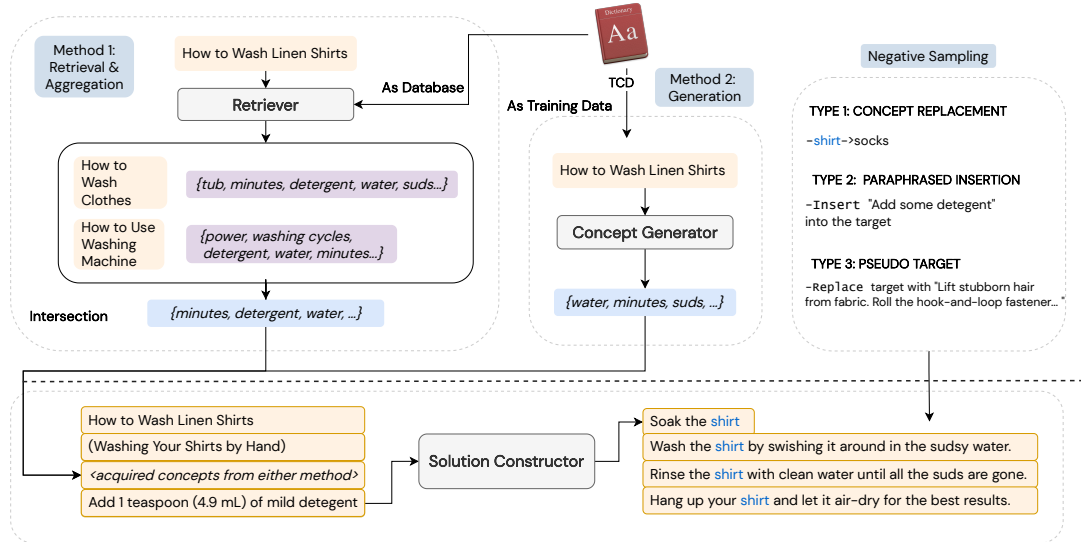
Method 1: Retrieval & Aggregation

How to Wash Linen Shirts

As Database

Retriever

How to Wash Clothes

{tub, minutes, detergent, water, suds...}

How to Use Washing Machine

{power, washing cycles, detergent, water, minutes...}

Intersection

{minutes, detergent, water, ...}

Dictionary
Aa

TCD

As Training Data

Method 2: Generation

How to Wash Linen Shirts

Concept Generator

{water, minutes, suds, ...}

Negative Sampling

TYPE 1: CONCEPT REPLACEMENT

-shirt->socks

TYPE 2: PARAPHRASED INSERTION

-Insert "Add some detegent" into the target

TYPE 3: PSEUDO TARGET

-Replace target with "Lift stubborn hair from fabric. Roll the hook-and-loop fastener... "

How to Wash Linen Shirts

(Washing Your Shirts by Hand)

<acquired concepts from either method>

Add 1 teaspoon (4.9 mL) of mild detegent

Solution Constructor

Soak the shirt

Wash the shirt by swishing it around in the sudsy water.

Rinse the shirt with clean water until all the suds are gone.

Hang up your shirt and let it air-dry for the best results.